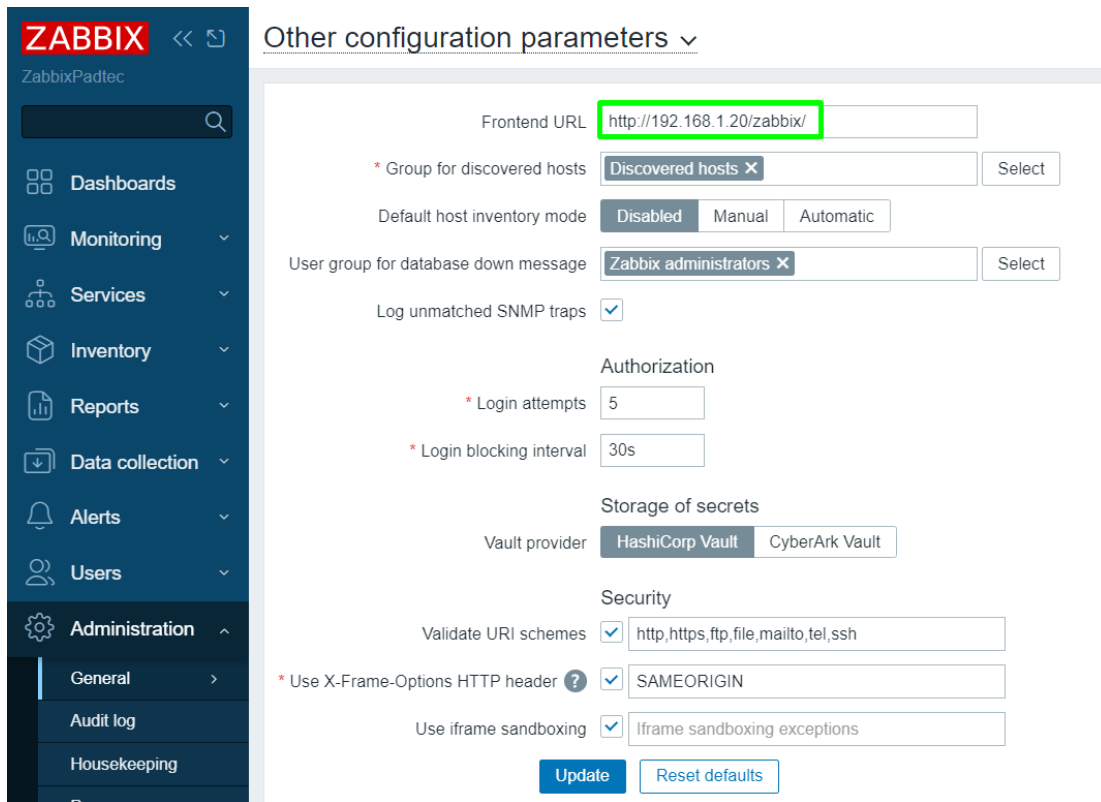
ZABBIX

ZabbixPadtec

Dashboards
Monitoring
Services
Inventory
Reports
Data collection
Alerts
Users
Administration
General
Audit log
Housekeeping

Other configuration parameters

Frontend URL http://192.168.1.20/zabbix/
* Group for discovered hosts Discovered hosts ✕ Select
Default host inventory mode Disabled Manual Automatic
User group for database down message Zabbix administrators ✕ Select
Log unmatched SNMP traps

Authorization
* Login attempts 5
* Login blocking interval 30s

Storage of secrets
Vault provider HashiCorp Vault CyberArk Vault

Security
Validate URI schemes http,https,ftp,file,mailto,tel,ssh
* Use X-Frame-Options HTTP header ? SAMEORIGIN
Use iframe sandboxing Iframe sandboxing exceptions

Update Reset defaults